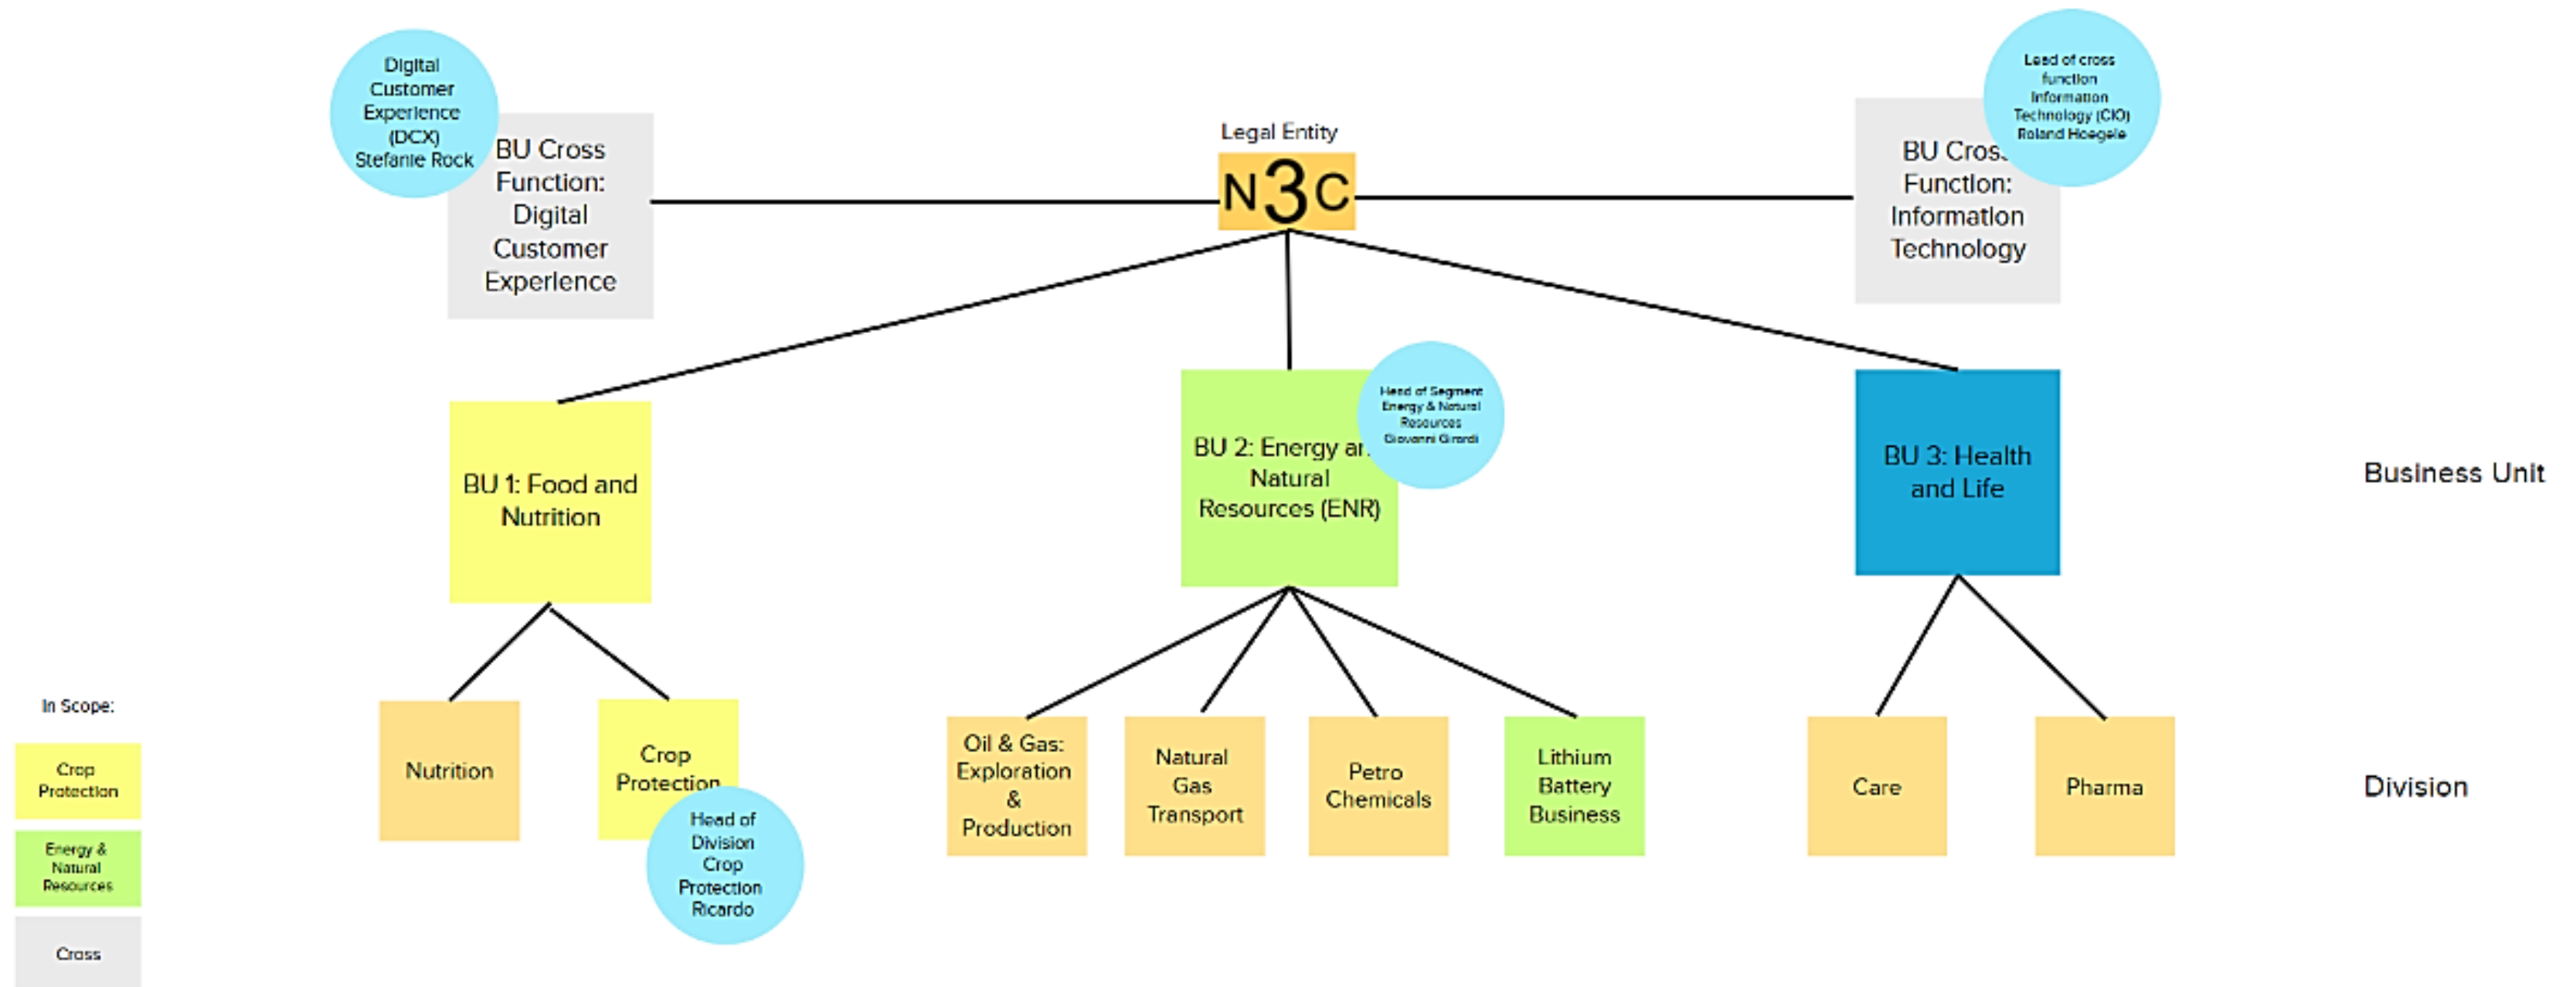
Digital Customer Experience (DCX) Stefanie Rock

BU Cross Function: Digital Customer Experience

Legal Entity

N3C

Lead of cross function Information Technology (CIO) Roland Hoegele

BU Cros Function: Information Technology

BU 1: Food and Nutrition

BU 2: Energy ar Natural Resources (ENR)

Head of Segment Energy & Natural Resources Giovanni Girardi

BU 3: Health and Life

Business Unit

In Scope:

Crop Protection

Energy & Natural Resources

Cross

Nutrition

Crop Protection

Head of Division Crop Protection Ricardo

Oil & Gas: Exploration & Production

Natural Gas Transport

Petro Chemicals

Lithium Battery Business

Care

Pharma

Division